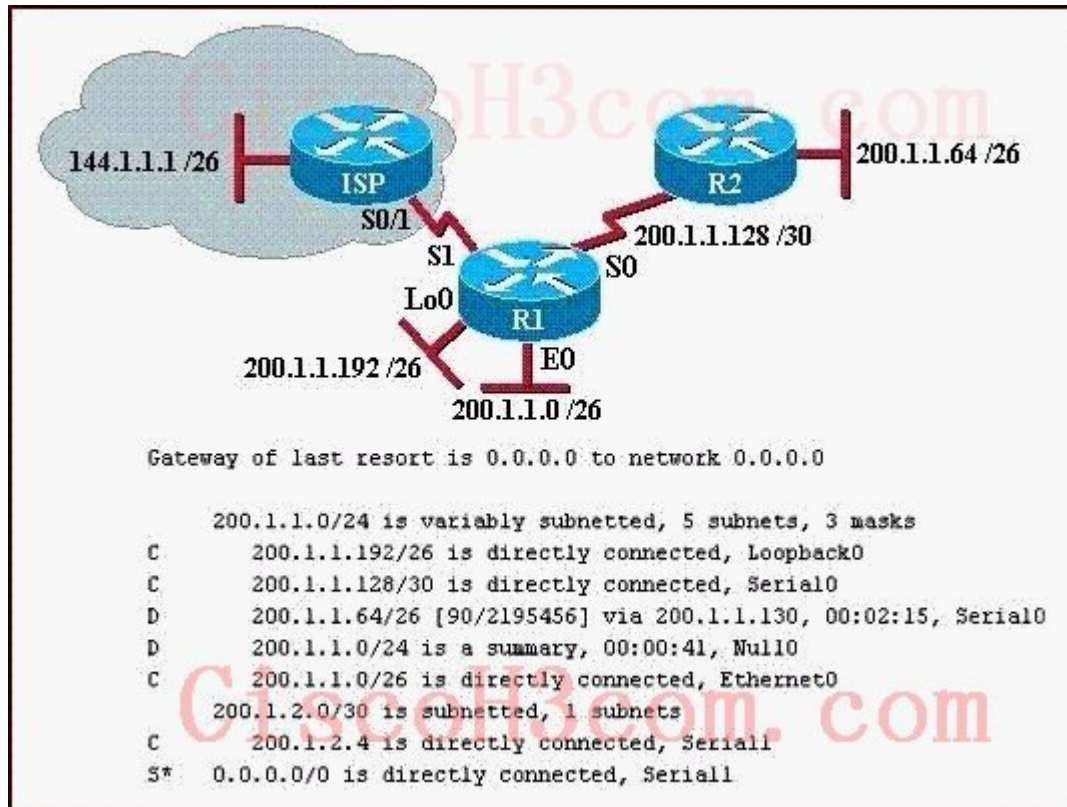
CiscoH3com.com

144.1.1.1 /26
ISP
S0/1
R2
200.1.1.64 /26
200.1.1.128 /30
S1
S0
Lo0
R1
E0
200.1.1.192 /26
200.1.1.0 /26

Gateway of last resort is 0.0.0.0 to network 0.0.0.0

200.1.1.0/24 is variably subnetted, 5 subnets, 3 masks
C 200.1.1.192/26 is directly connected, Loopback0
C 200.1.1.128/30 is directly connected, Serial0
D 200.1.1.64/26 [90/2195456] via 200.1.1.130, 00:02:15, Serial0
D 200.1.1.0/24 is a summary, 00:00:41, Null0
C 200.1.1.0/26 is directly connected, Ethernet0
200.1.2.0/30 is subnetted, 1 subnets
C 200.1.2.4 is directly connected, Serial1
S* 0.0.0.0/0 is directly connected, Serial1

CiscoH3com.com